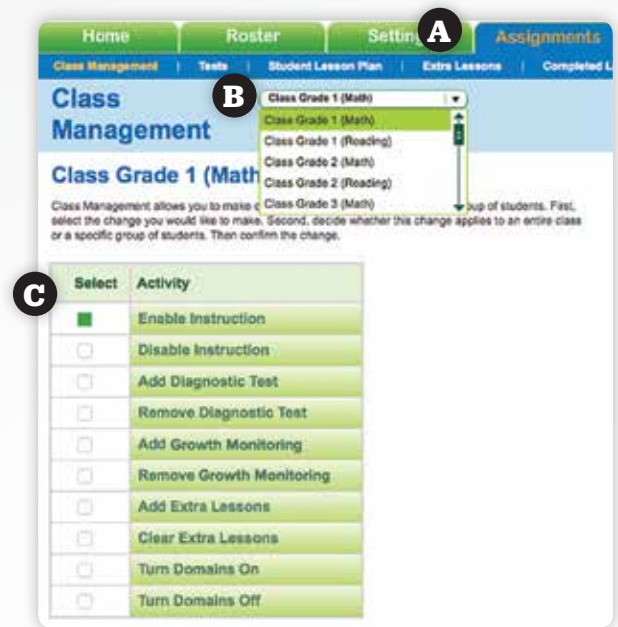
Home Roster Setti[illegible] A Assignments

Class Management | Tests | Student Lesson Plan | Extra Lessons | Completed L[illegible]

Class Management

B

Class Grade 1 (Math)

Class Grade 1 (Math)
Class Grade 1 (Reading)
Class Grade 2 (Math)
Class Grade 2 (Reading)
Class Grade 3 (Math)

Class Grade 1 (Math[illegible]

Class Management allows you to make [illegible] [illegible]oup of students. First, select the change you would like to make. Second, decide whether this change applies to an entire class or a specific group of students. Then confirm the change.

C

| Select | Activity |
|---|---|
| ■ | Enable Instruction |
| ☐ | Disable Instruction |
| ☐ | Add Diagnostic Test |
| ☐ | Remove Diagnostic Test |
| ☐ | Add Growth Monitoring |
| ☐ | Remove Growth Monitoring |
| ☐ | Add Extra Lessons |
| ☐ | Clear Extra Lessons |
| ☐ | Turn Domains On |
| ☐ | Turn Domains Off |